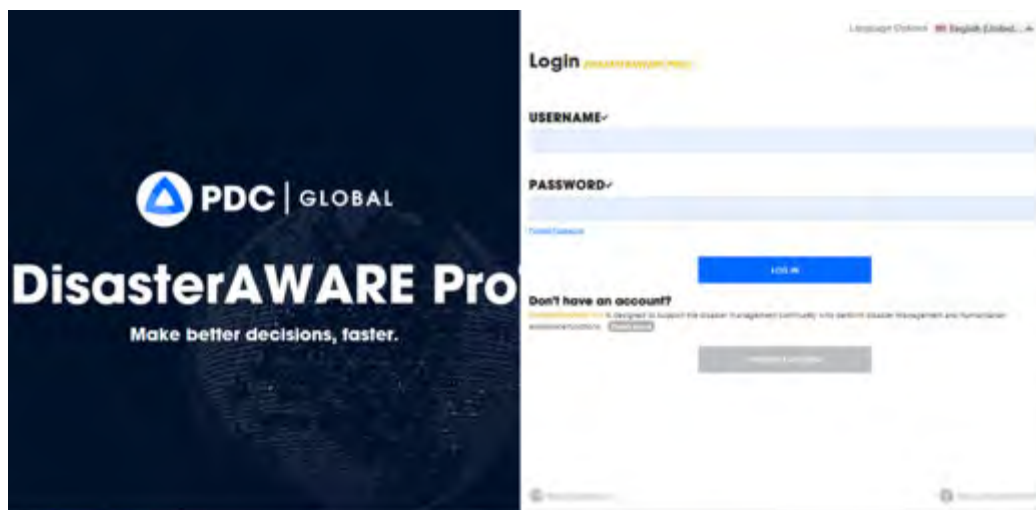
PDC | GLOBAL

DisasterAWARE Pro

Make better decisions, faster.

Language Options English (United... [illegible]

Login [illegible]

USERNAME

PASSWORD

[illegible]

LOG IN

Don't have an account?

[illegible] is designed to support the disaster management community who perform disaster management and humanitarian assistance functions. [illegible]

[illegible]

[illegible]

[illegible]